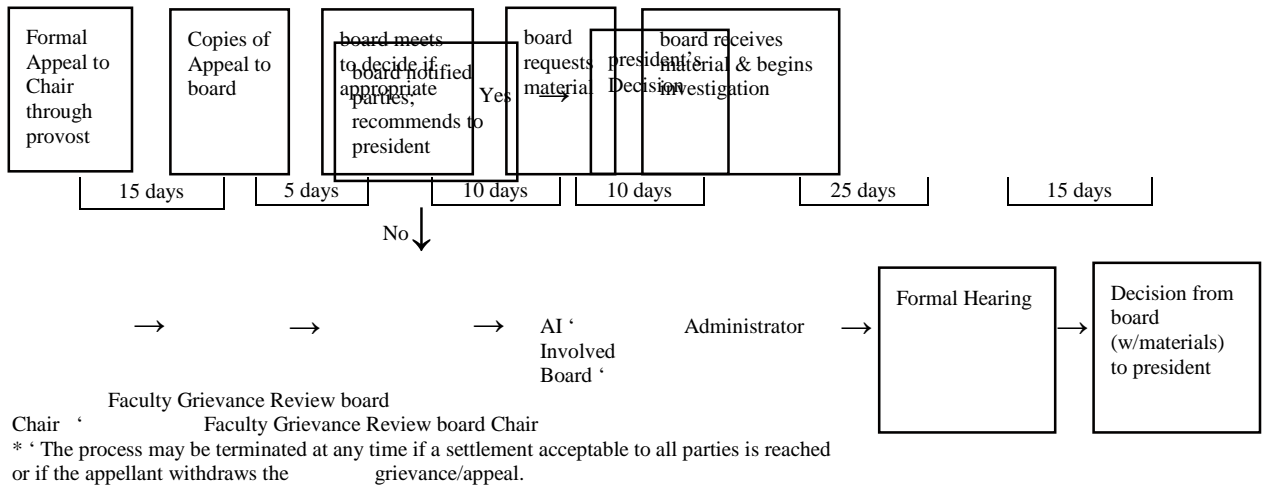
Formal Appeal to Chair through provost

Copies of Appeal to board

board meets to decide if appropriate

board notified parties, recommends to president

Yes

board requests material →

president's Decision

board receives material & begins investigation

15 days

5 days

10 days

10 days

25 days

15 days

No ↓

→ → → AI ' Involved Board '

Administrator →

Formal Hearing →

Decision from board (w/materials) to president

Faculty Grievance Review board

Chair ' Faculty Grievance Review board Chair

* ' The process may be terminated at any time if a settlement acceptable to all parties is reached or if the appellant withdraws the grievance/appeal.